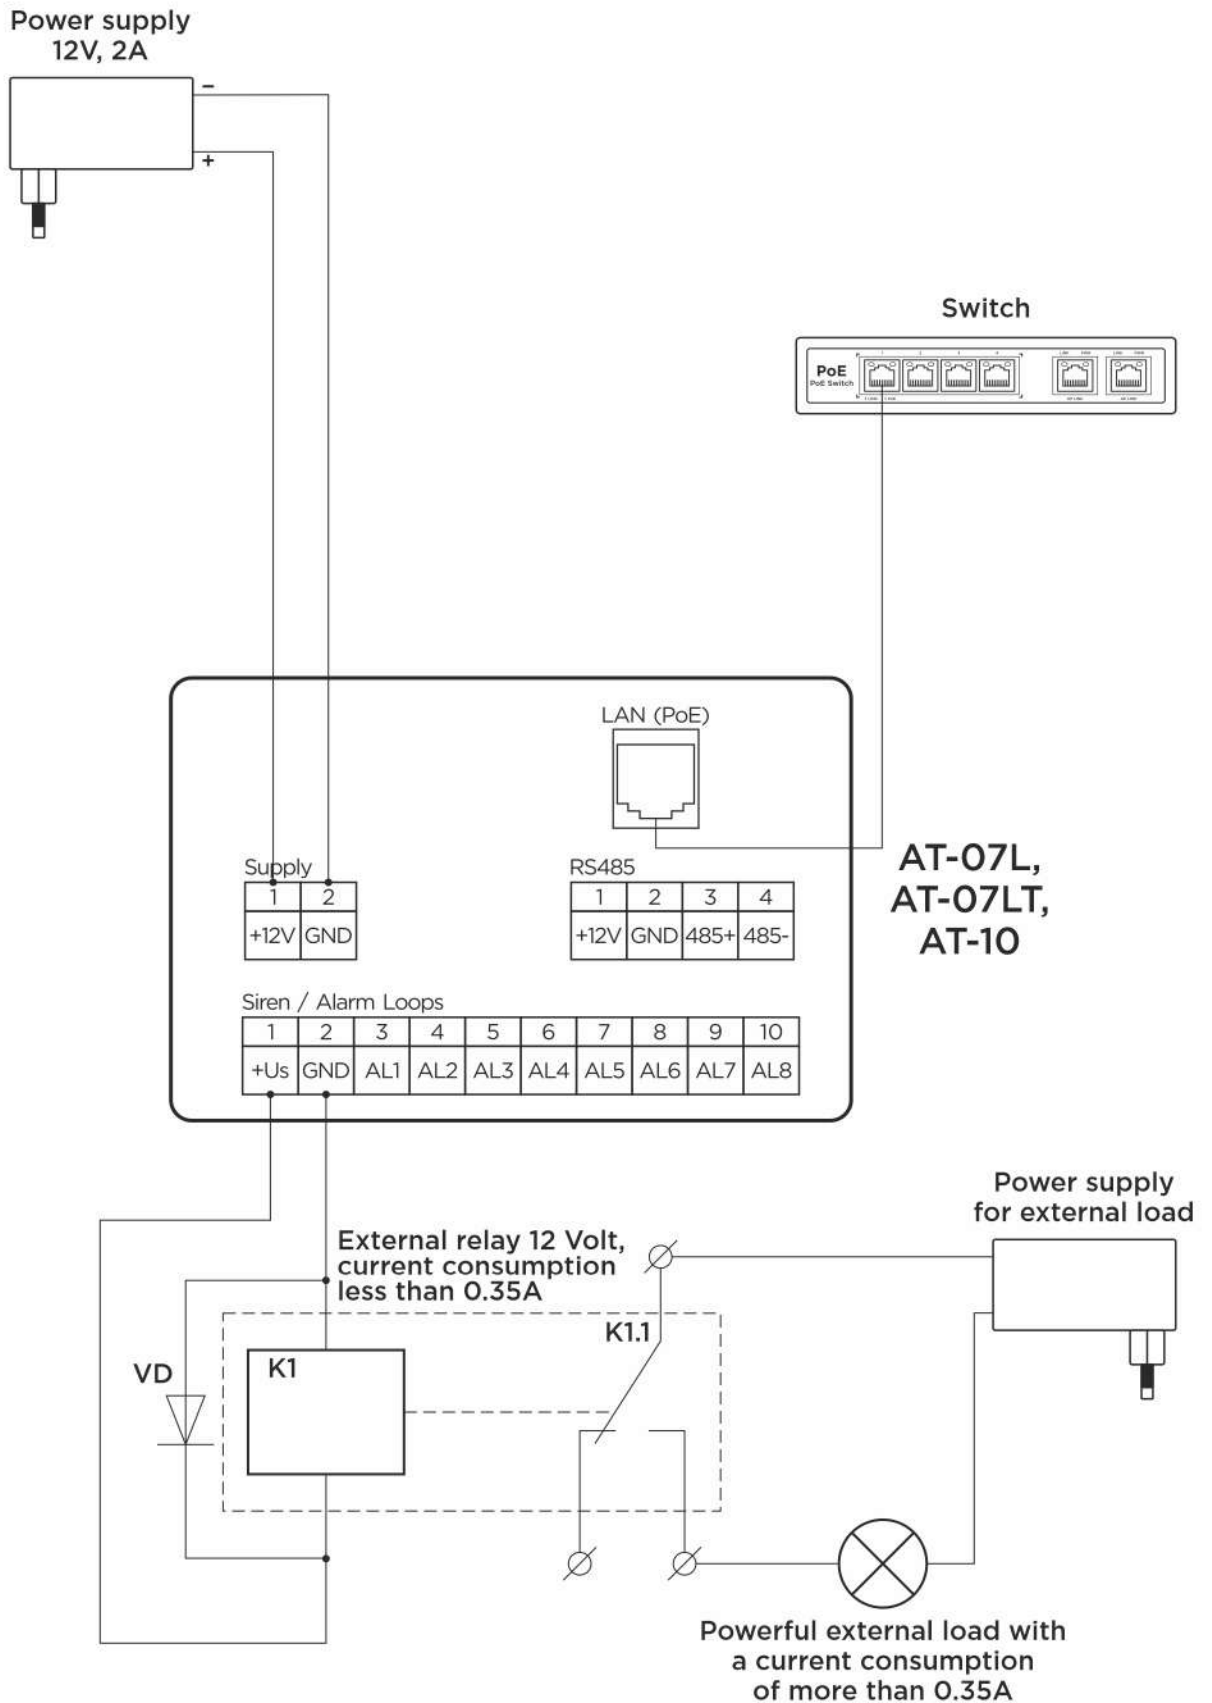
Power supply
12V, 2A

-
+

Switch

PoE
PoE Switch

LAN (PoE)

Supply
| 1 | 2 |
|---|---|
| +12V | GND |

RS485
| 1 | 2 | 3 | 4 |
|---|---|---|---|
| +12V | GND | 485+ | 485- |

AT-07L,
AT-07LT,
AT-10

Siren / Alarm Loops
| 1 | 2 | 3 | 4 | 5 | 6 | 7 | 8 | 9 | 10 |
|---|---|---|---|---|---|---|---|---|---|
| +Us | GND | AL1 | AL2 | AL3 | AL4 | AL5 | AL6 | AL7 | AL8 |

External relay 12 Volt, current consumption less than 0.35A

Power supply for external load

K1.1

VD

K1

Powerful external load with a current consumption of more than 0.35A